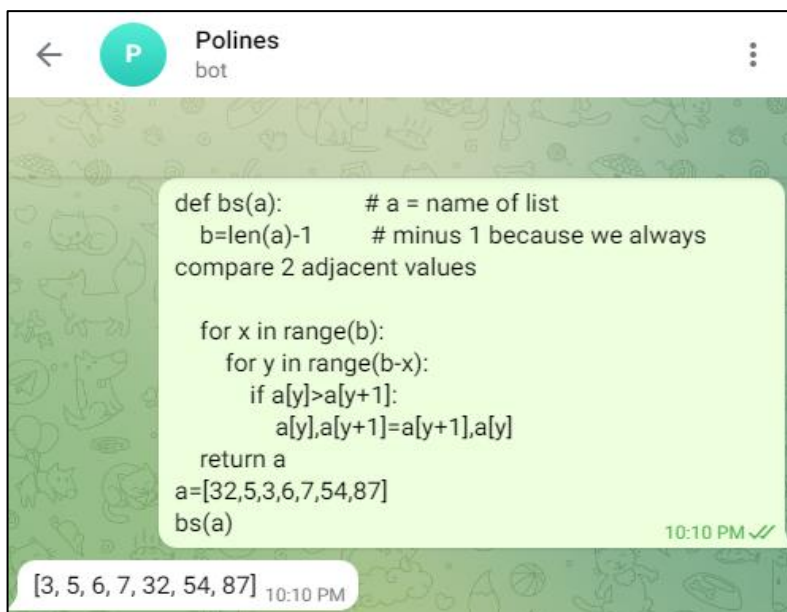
P

Polines
bot

def bs(a):            # a = name of list
   b=len(a)-1         # minus 1 because we always compare 2 adjacent values

   for x in range(b):
      for y in range(b-x):
         if a[y]>a[y+1]:
            a[y],a[y+1]=a[y+1],a[y]
   return a
a=[32,5,3,6,7,54,87]
bs(a)
10:10 PM

[3, 5, 6, 7, 32, 54, 87] 10:10 PM